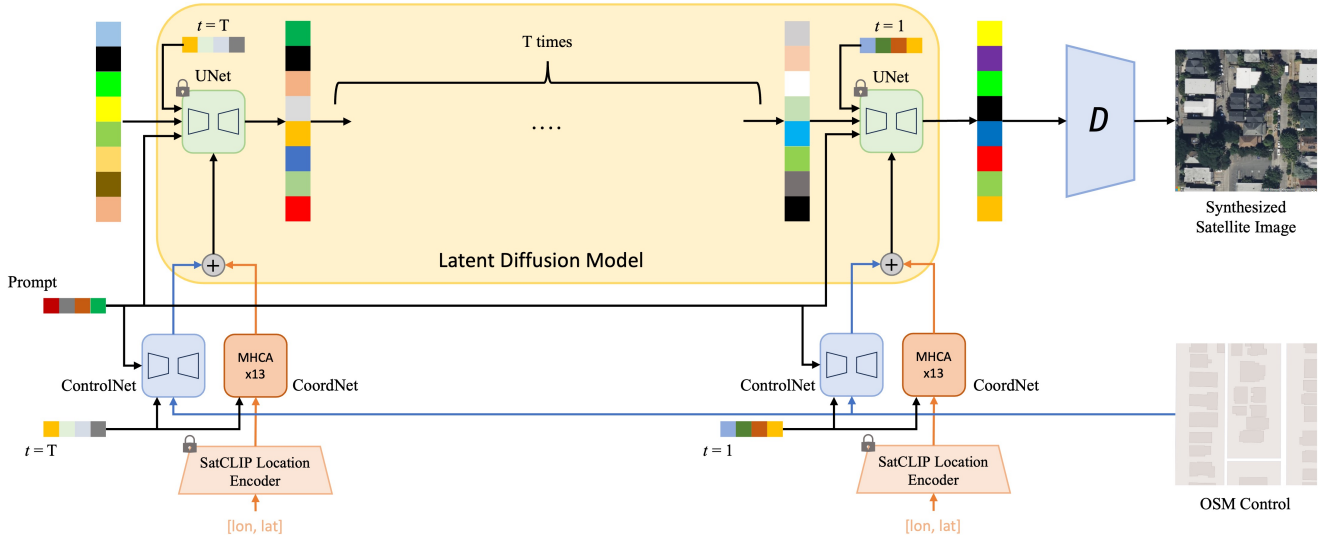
$t = \text{T}$
UNet
T times
....
$t = 1$
UNet
$D$
Synthesized Satellite Image
Latent Diffusion Model
Prompt
ControlNet
MHCA x13
CoordNet
ControlNet
MHCA x13
CoordNet
$t = \text{T}$
SatCLIP Location Encoder
[lon, lat]
$t = 1$
SatCLIP Location Encoder
[lon, lat]
OSM Control